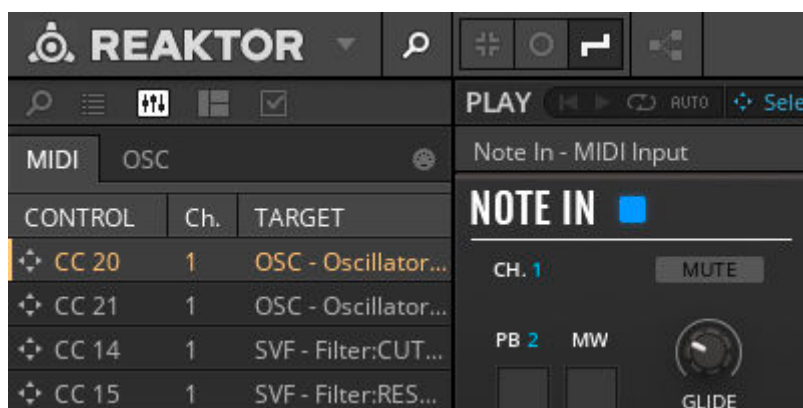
REAKTOR

PLAY AUTO Sele

MIDI OSC

Note In - MIDI Input

| CONTROL | Ch. | TARGET |
|---|---|---|
| CC 20 | 1 | OSC - Oscillator... |
| CC 21 | 1 | OSC - Oscillator... |
| CC 14 | 1 | SVF - Filter:CUT... |
| CC 15 | 1 | SVF - Filter:RES... |

NOTE IN

CH. 1

MUTE

PB 2

MW

GLIDE